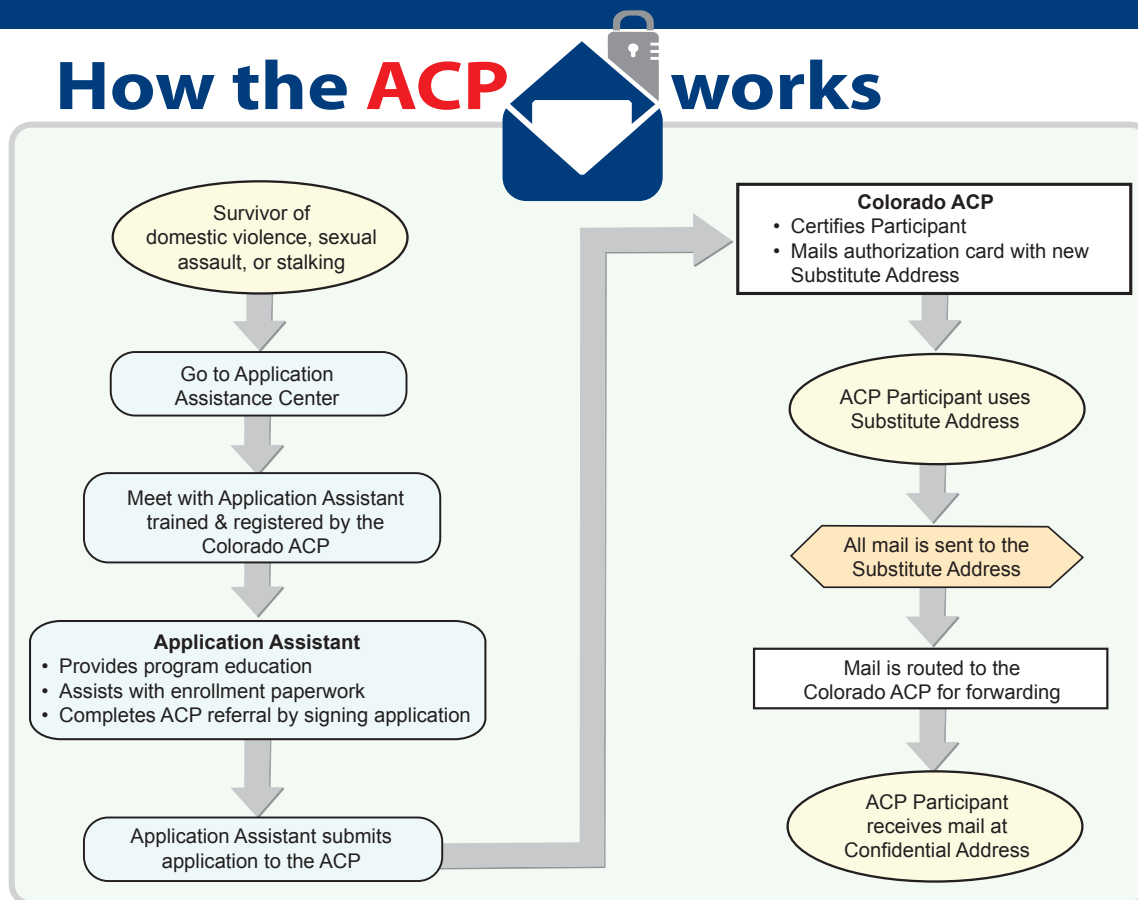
How the ACP works

Survivor of domestic violence, sexual assault, or stalking

Go to Application Assistance Center

Meet with Application Assistant trained & registered by the Colorado ACP

Application Assistant
• Provides program education
• Assists with enrollment paperwork
• Completes ACP referral by signing application

Application Assistant submits application to the ACP

Colorado ACP
• Certifies Participant
• Mails authorization card with new Substitute Address

ACP Participant uses Substitute Address

All mail is sent to the Substitute Address

Mail is routed to the Colorado ACP for forwarding

ACP Participant receives mail at Confidential Address